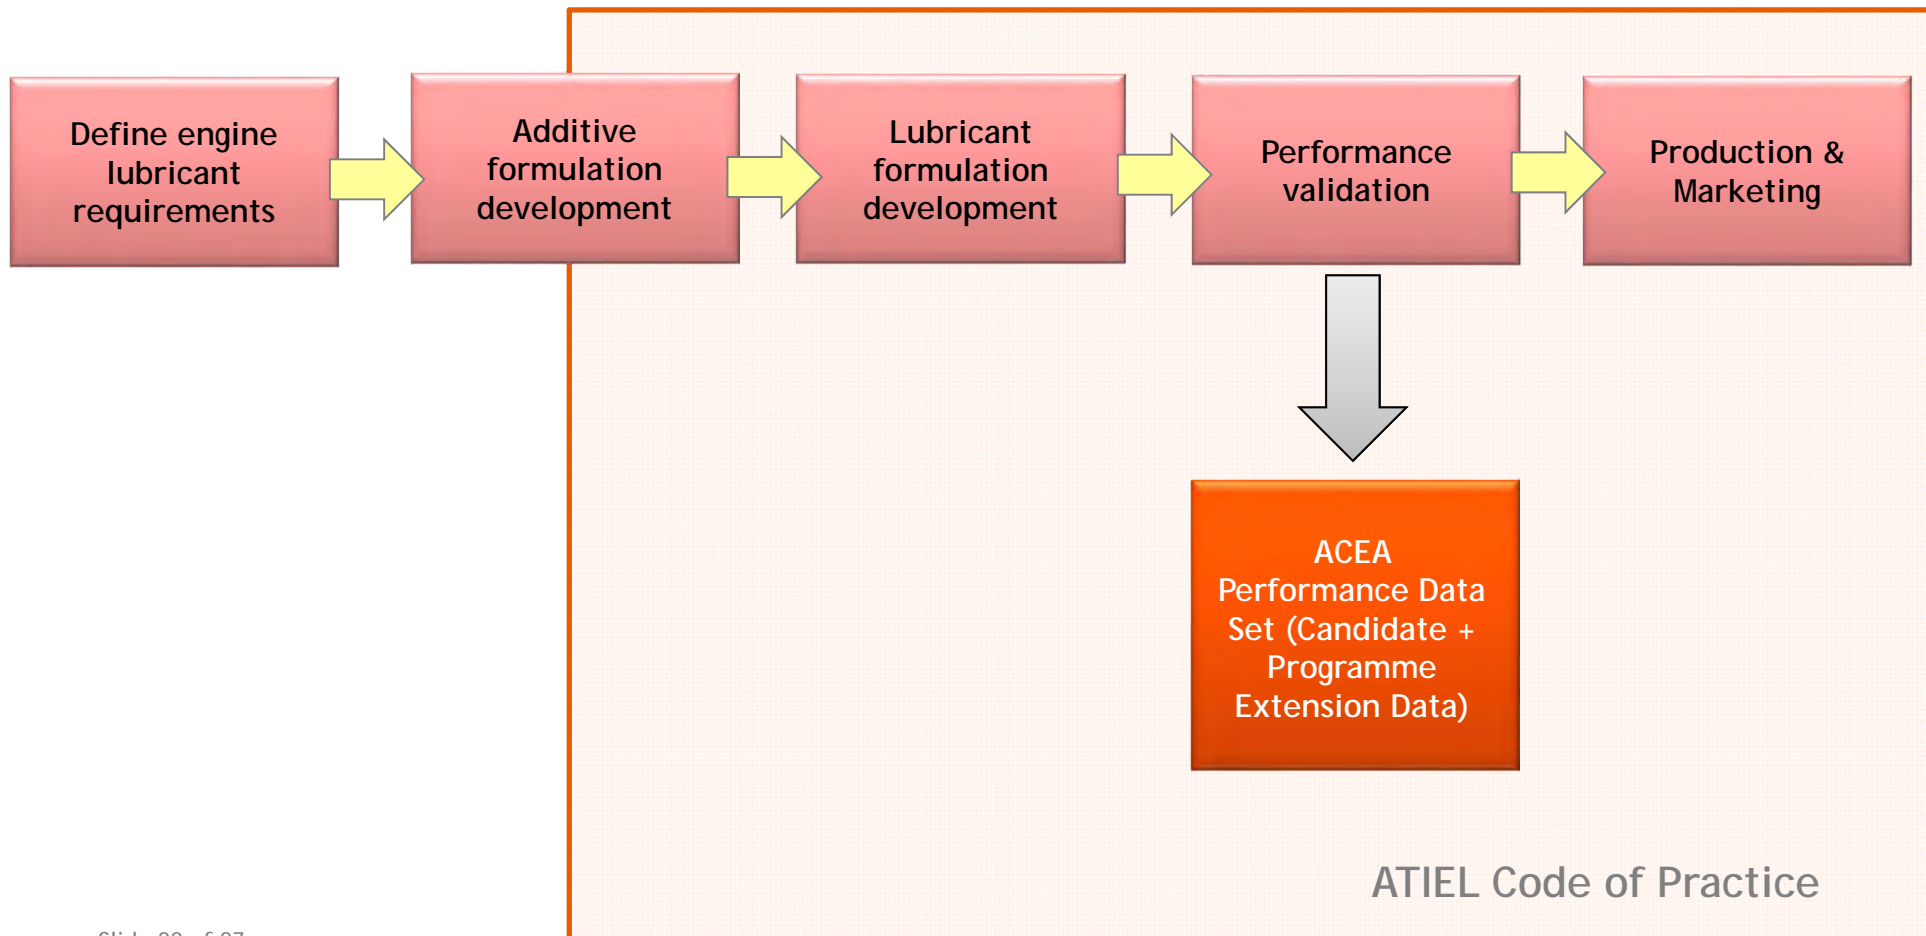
Define engine lubricant requirements

Additive formulation development

Lubricant formulation development

Performance validation

Production & Marketing

ACEA Performance Data Set (Candidate + Programme Extension Data)

ATIEL Code of Practice

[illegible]